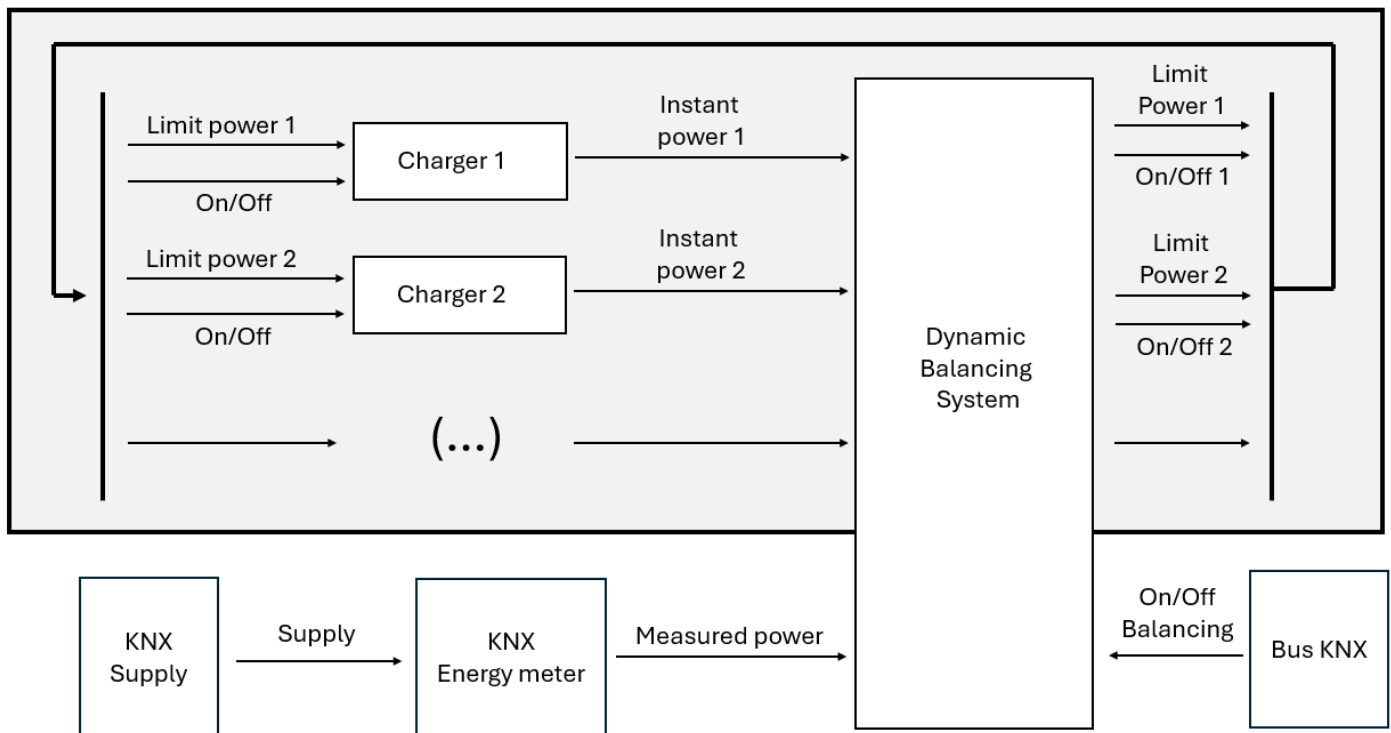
Limit power 1
On/Off
Charger 1
Instant power 1
Limit power 2
On/Off
Charger 2
Instant power 2
(...)
Dynamic Balancing System
Limit Power 1
On/Off 1
Limit Power 2
On/Off 2
KNX Supply
Supply
KNX Energy meter
Measured power
On/Off Balancing
Bus KNX